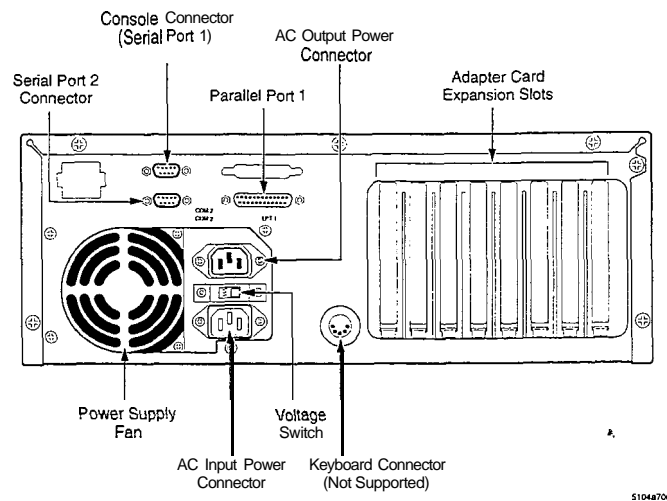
Console Connector
(Serial Port 1)

AC Output Power
Connector

Serial Port 2
Connector

Parallel Port 1

Adapter Card
Expansion Slots

COM 1
COM 2

LPT 1

Power Supply
Fan

Voltage
Switch

AC Input Power
Connector

Keyboard Connector
(Not Supported)

5104a70